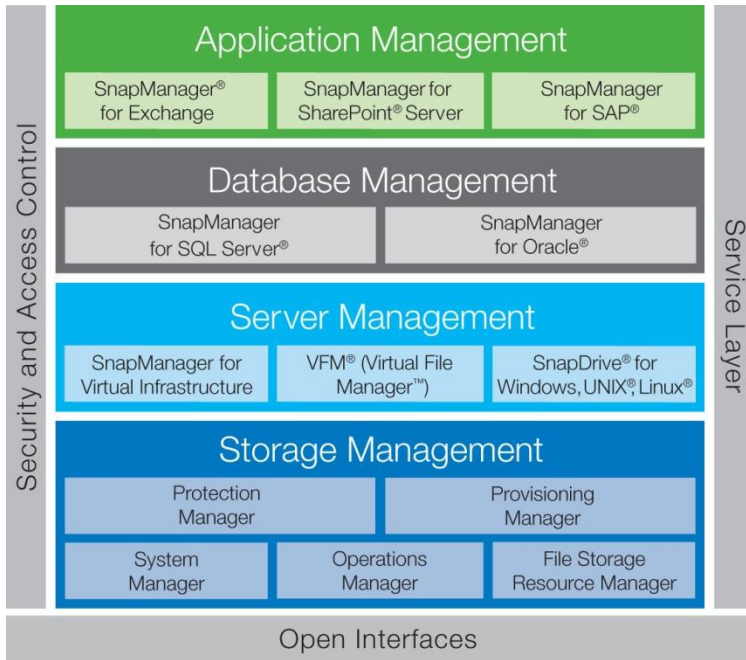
Security and Access Control

Application Management

SnapManager® for Exchange

SnapManager for SharePoint® Server

SnapManager for SAP®

Database Management

SnapManager for SQL Server®

SnapManager for Oracle®

Server Management

SnapManager for Virtual Infrastructure

VFM® (Virtual File Manager™)

SnapDrive® for Windows, UNIX®, Linux®

Storage Management

Protection Manager

Provisioning Manager

System Manager

Operations Manager

File Storage Resource Manager

Service Layer

Open Interfaces